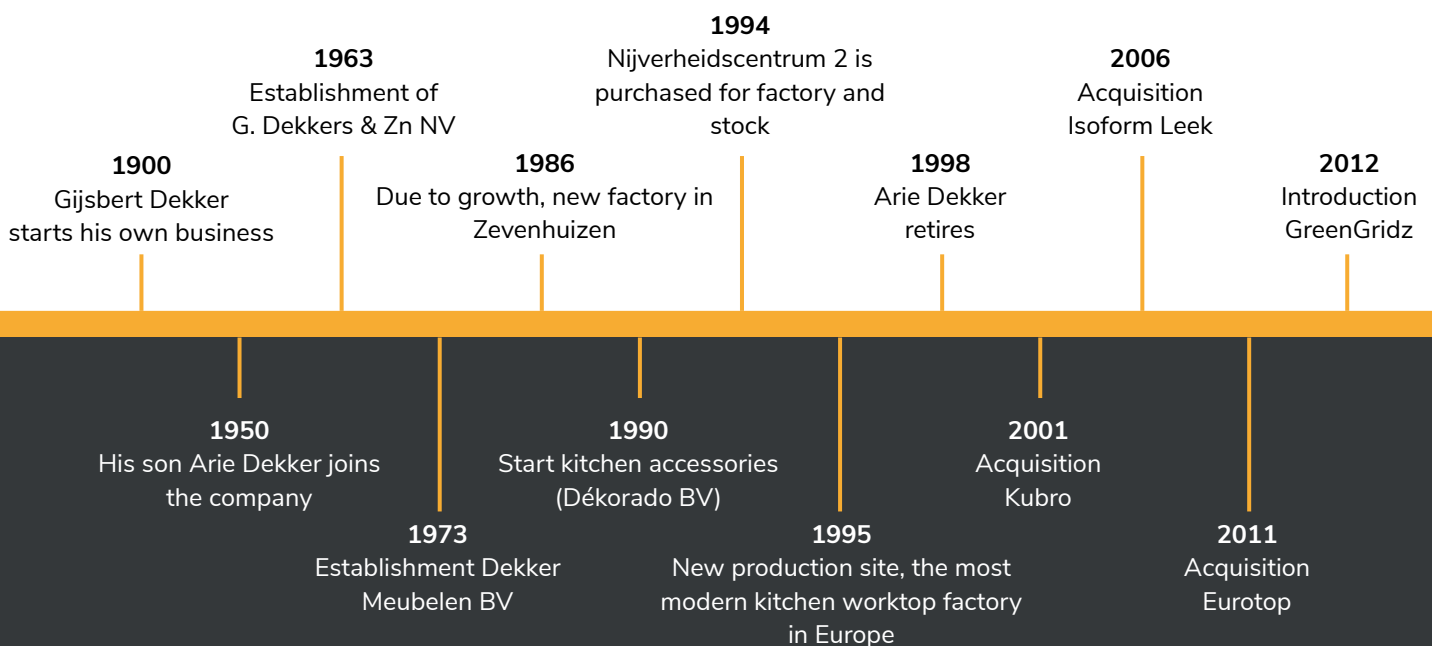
1900
Gijsbert Dekker starts his own business

1963
Establishment of G. Dekkers & Zn NV

1986
Due to growth, new factory in Zevenhuizen

1994
Nijverheidscentrum 2 is purchased for factory and stock

1998
Arie Dekker retires

2006
Acquisition Isoform Leek

2012
Introduction GreenGridz

1950
His son Arie Dekker joins the company

1973
Establishment Dekker Meubelen BV

1990
Start kitchen accessories (Dékorado BV)

1995
New production site, the most modern kitchen worktop factory in Europe

2001
Acquisition Kubro

2011
Acquisition Eurotop